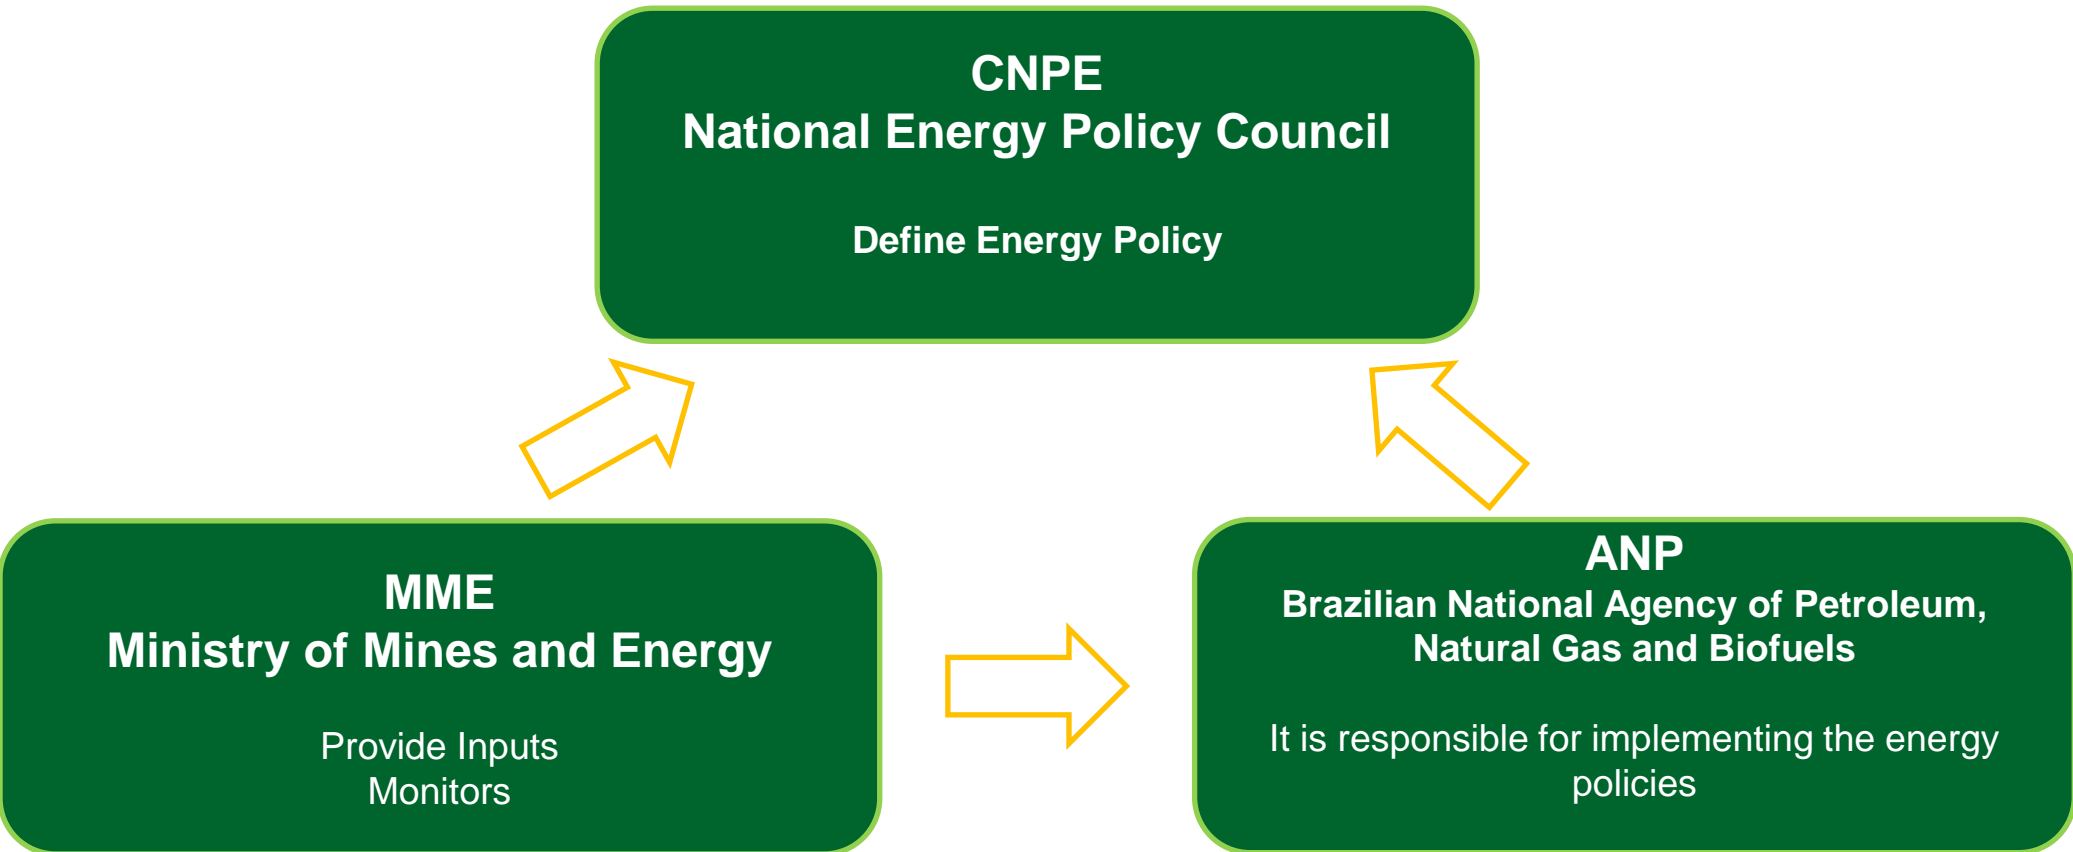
CNPE
National Energy Policy Council

Define Energy Policy

MME
Ministry of Mines and Energy

Provide Inputs
Monitors

ANP
Brazilian National Agency of Petroleum, Natural Gas and Biofuels

It is responsible for implementing the energy policies